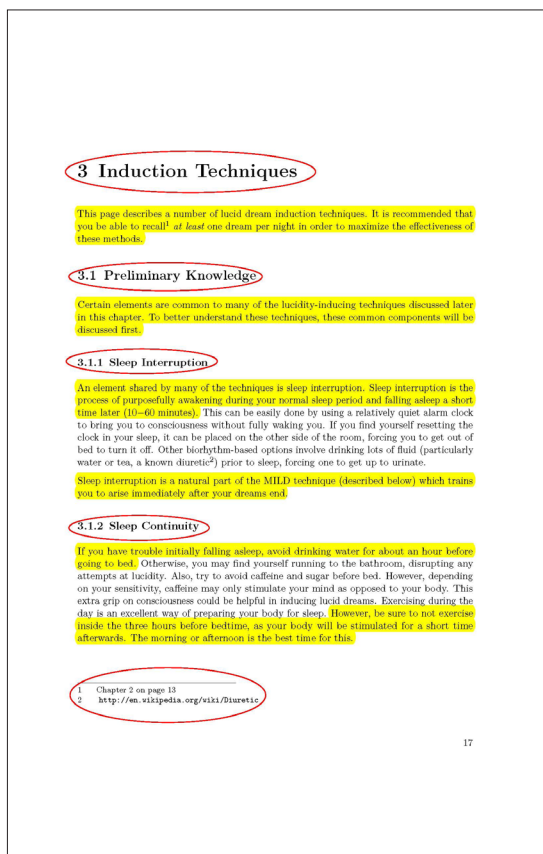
3 Induction Techniques

This page describes a number of lucid dream induction techniques. It is recommended that you be able to recall$^1$ *at least* one dream per night in order to maximize the effectiveness of these methods.

3.1 Preliminary Knowledge

Certain elements are common to many of the lucidity-inducing techniques discussed later in this chapter. To better understand these techniques, these common components will be discussed first.

3.1.1 Sleep Interruption

An element shared by many of the techniques is sleep interruption. Sleep interruption is the process of purposefully awakening during your normal sleep period and falling asleep a short time later (10–60 minutes). This can be easily done by using a relatively quiet alarm clock to bring you to consciousness without fully waking you. If you find yourself resetting the clock in your sleep, it can be placed on the other side of the room, forcing you to get out of bed to turn it off. Other biorhythm-based options involve drinking lots of fluid (particularly water or tea, a known diuretic$^2$) prior to sleep, forcing one to get up to urinate.

Sleep interruption is a natural part of the MILD technique (described below) which trains you to arise immediately after your dreams end.

3.1.2 Sleep Continuity

If you have trouble initially falling asleep, avoid drinking water for about an hour before going to bed. Otherwise, you may find yourself running to the bathroom, disrupting any attempts at lucidity. Also, try to avoid caffeine and sugar before bed. However, depending on your sensitivity, caffeine may only stimulate your mind as opposed to your body. This extra grip on consciousness could be helpful in inducing lucid dreams. Exercising during the day is an excellent way of preparing your body for sleep. However, be sure to not exercise inside the three hours before bedtime, as your body will be stimulated for a short time afterwards. The morning or afternoon is the best time for this.

1 Chapter 2 on page 13
2 http://en.wikipedia.org/wiki/Diuretic

17